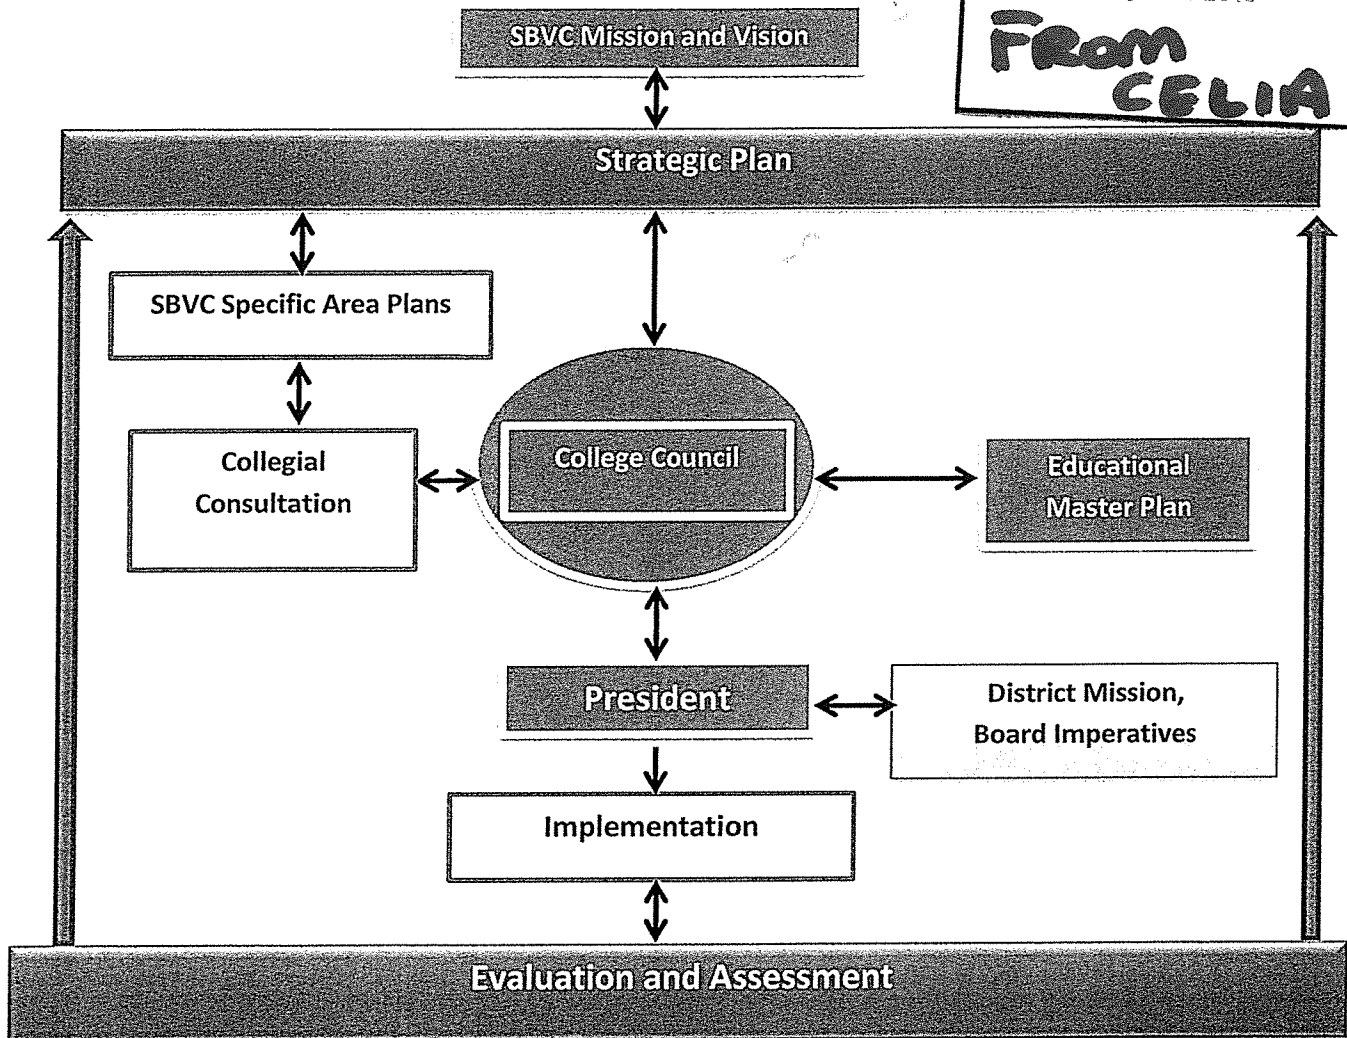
SBVC Mission and Vision

FROM CELIA

Strategic Plan

SBVC Specific Area Plans

Collegial Consultation

College Council

Educational Master Plan

President

District Mission, Board Imperatives

Implementation

Evaluation and Assessment